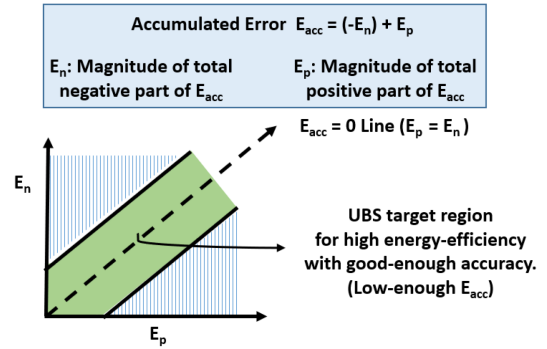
Accumulated Error $E_{acc} = (-E_n) + E_p$

$E_n$: Magnitude of total negative part of $E_{acc}$

$E_p$: Magnitude of total positive part of $E_{acc}$

$E_{acc} = 0$ Line ($E_p = E_n$)

$E_n$

$E_p$

UBS target region for high energy-efficiency with good-enough accuracy. (Low-enough $E_{acc}$)